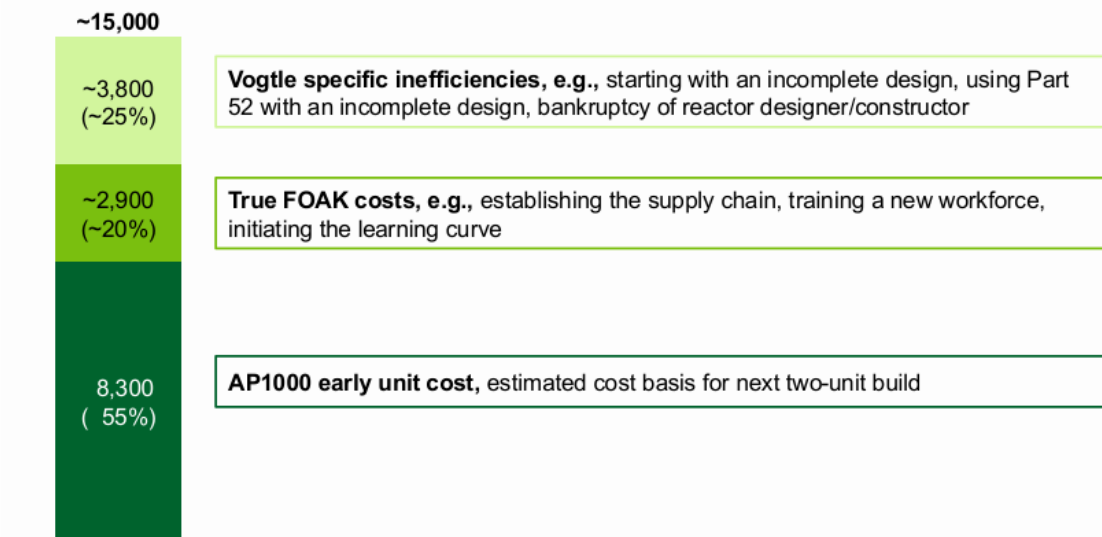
~15,000

~3,800 (~25%)

Vogtle specific inefficiencies, e.g., starting with an incomplete design, using Part 52 with an incomplete design, bankruptcy of reactor designer/constructor

~2,900 (~20%)

True FOAK costs, e.g., establishing the supply chain, training a new workforce, initiating the learning curve

8,300 ( 55%)

AP1000 early unit cost, estimated cost basis for next two-unit build